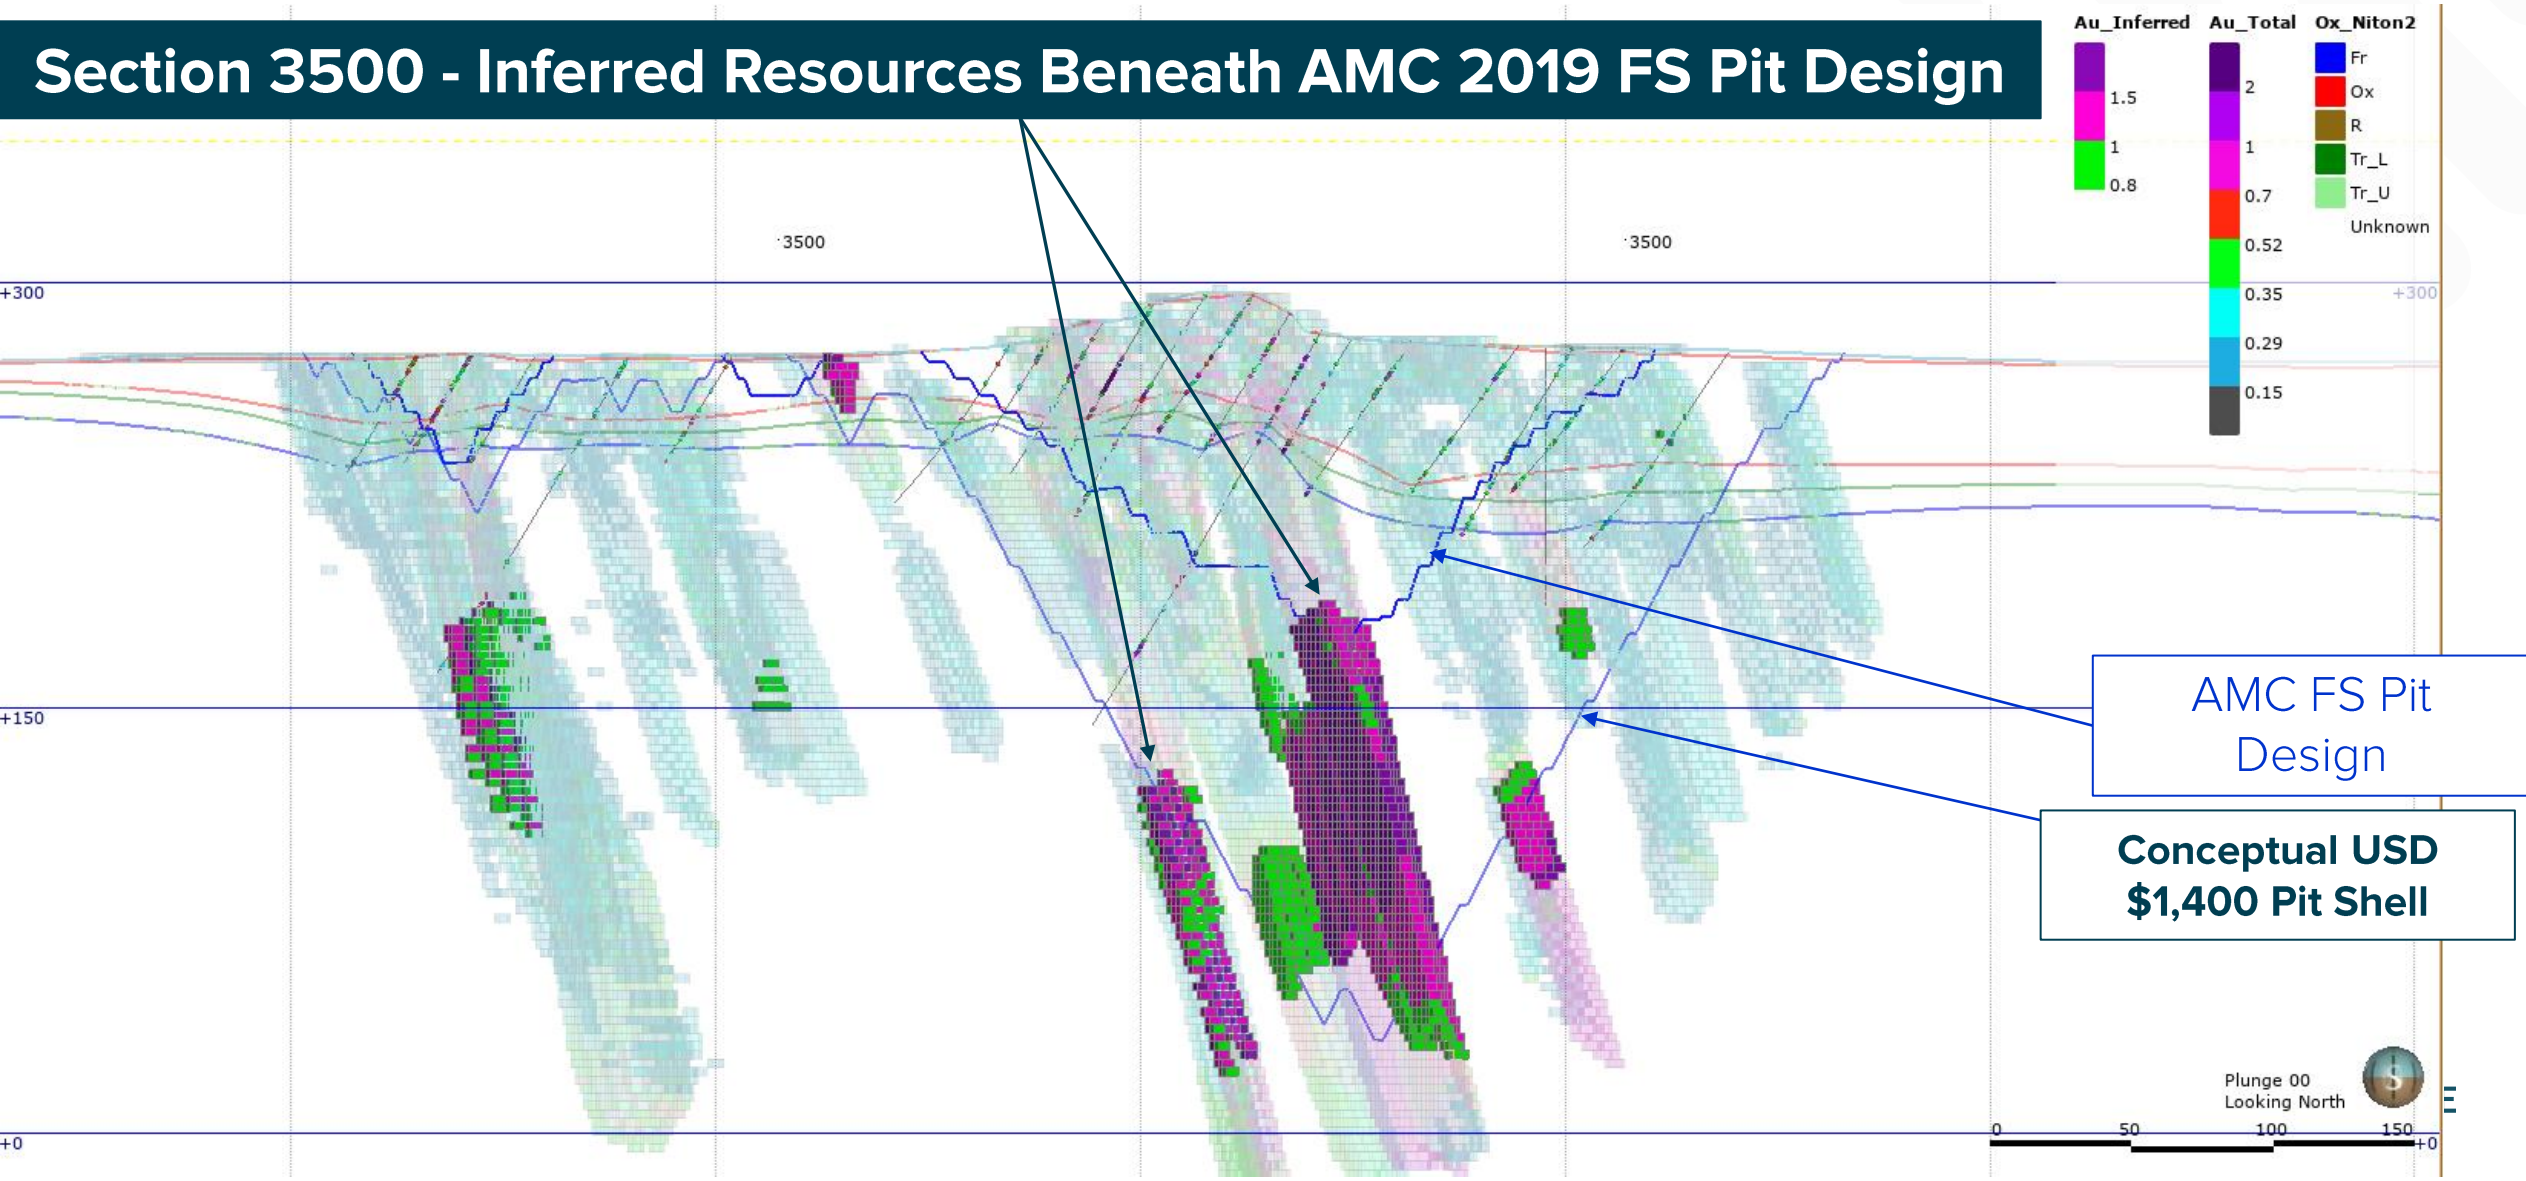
Section 3500 - Inferred Resources Beneath AMC 2019 FS Pit Design

Au_Inferred
1.5
1
0.8

Au_Total
2
1
0.7
0.52
0.35
0.29
0.15

Ox_Niton2
Fr
Ox
R
Tr_L
Tr_U
Unknown

3500
3500

+300
+300
+150
+0
+0

AMC FS Pit Design

Conceptual USD $1,400 Pit Shell

Plunge 00
Looking North

0
50
100
150

E